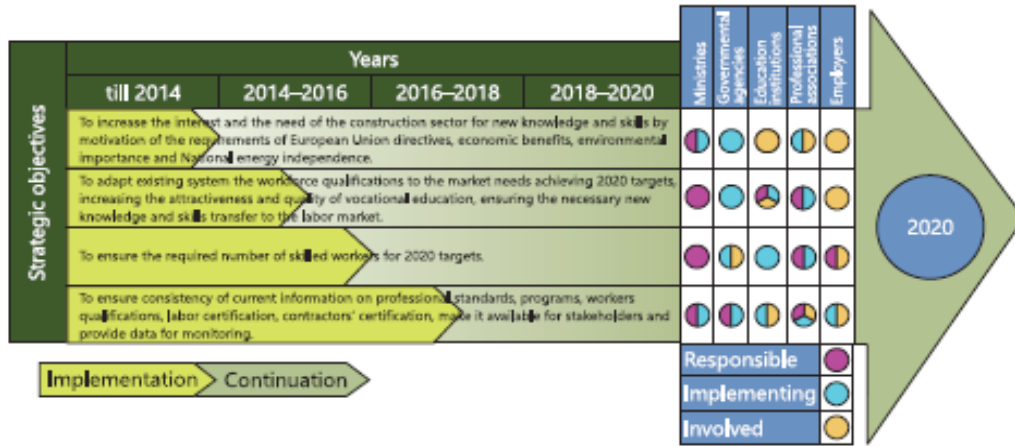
Strategic objectives

Years

| till 2014 | 2014–2016 | 2016–2018 | 2018–2020 |
|---|---|---|---|

Ministries
Governmental agencies
Education institutions
Professional associations
Employers

To increase the interest and the need of the construction sector for new knowledge and skills by motivation of the requirements of European Union directives, economic benefits, environmental importance and National energy independence.

To adapt existing system the workforce qualifications to the market needs achieving 2020 targets, increasing the attractiveness and quality of vocational education, ensuring the necessary new knowledge and skills transfer to the labor market.

To ensure the required number of skilled workers for 2020 targets.

To ensure consistency of current information on professional standards, programs, workers qualifications, labor certification, contractors' certification, make it available for stakeholders and provide data for monitoring.

2020

Implementation
Continuation

Responsible
Implementing
Involved